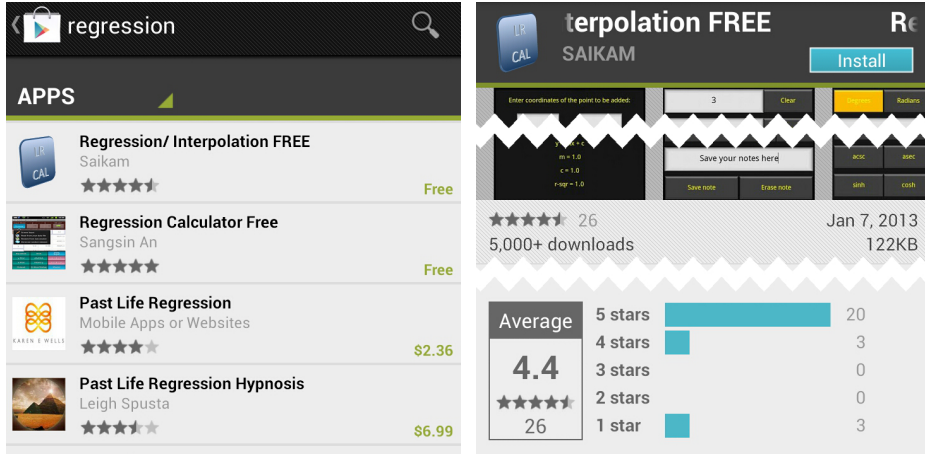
regression

APPS

LR
CAL

Regression/ Interpolation FREE
Saikam
Free

Regression Calculator Free
Sangsin An
Free

Past Life Regression
Mobile Apps or Websites
KAREN E WELLS
$2.36

Past Life Regression Hypnosis
Leigh Spusta
$6.99

LR
CAL

terpolation FREE
SAIKAM
Re
Install

Enter coordinates of the point to be added:
3
Clear
Degrees
Radians
y = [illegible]x + c
m = 1.0
c = 1.0
r-sqr = 1.0
Save your notes here
Save note
Erase note
acsc
asec
sinh
cosh

26
Jan 7, 2013
5,000+ downloads
122KB

Average
4.4
26

| | |
|---|---|
| 5 stars | 20 |
| 4 stars | 3 |
| 3 stars | 0 |
| 2 stars | 0 |
| 1 star | 3 |